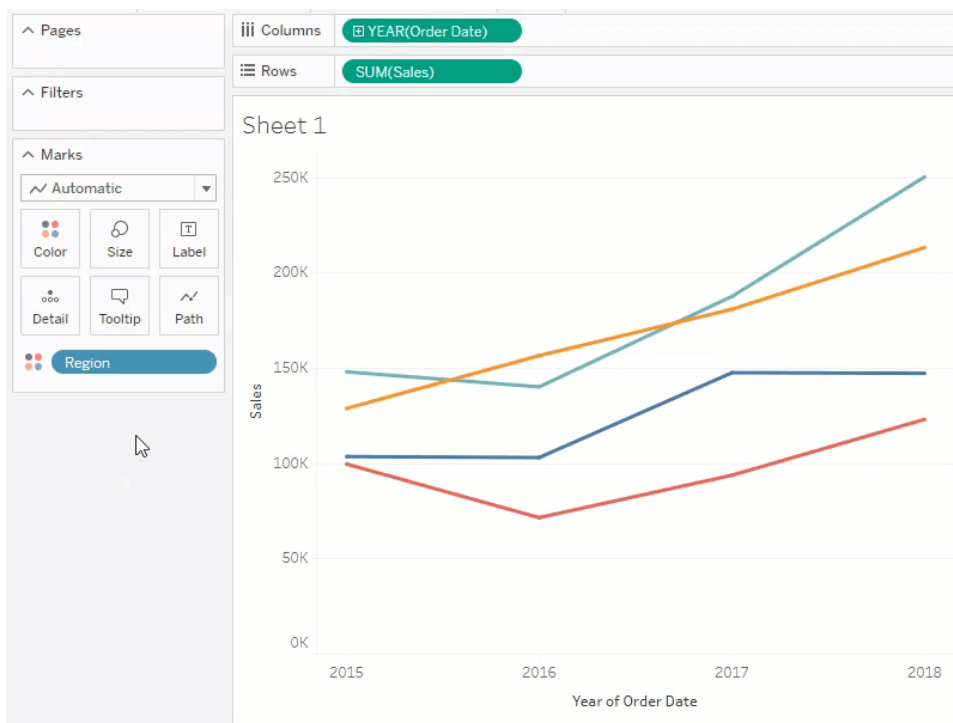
Pages

Filters

Marks

Automatic

Color
Size
Label
Detail
Tooltip
Path

Region

Columns
YEAR(Order Date)

Rows
SUM(Sales)

Sheet 1

250K
200K
150K
100K
50K
0K

Sales

2015
2016
2017
2018

Year of Order Date